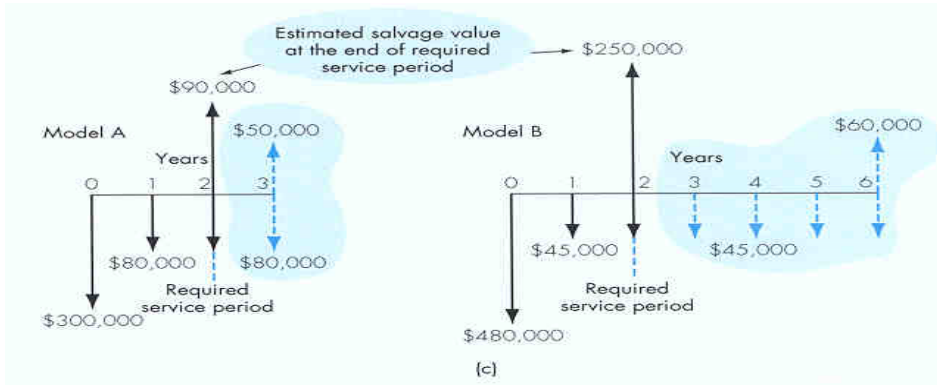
Estimated salvage value at the end of required service period

$90,000

$250,000

Model A

$50,000

Years

0 1 2 3

$80,000

$80,000

Required service period

$300,000

Model B

$60,000

Years

0 1 2 3 4 5 6

$45,000

$45,000

Required service period

$480,000

(c)